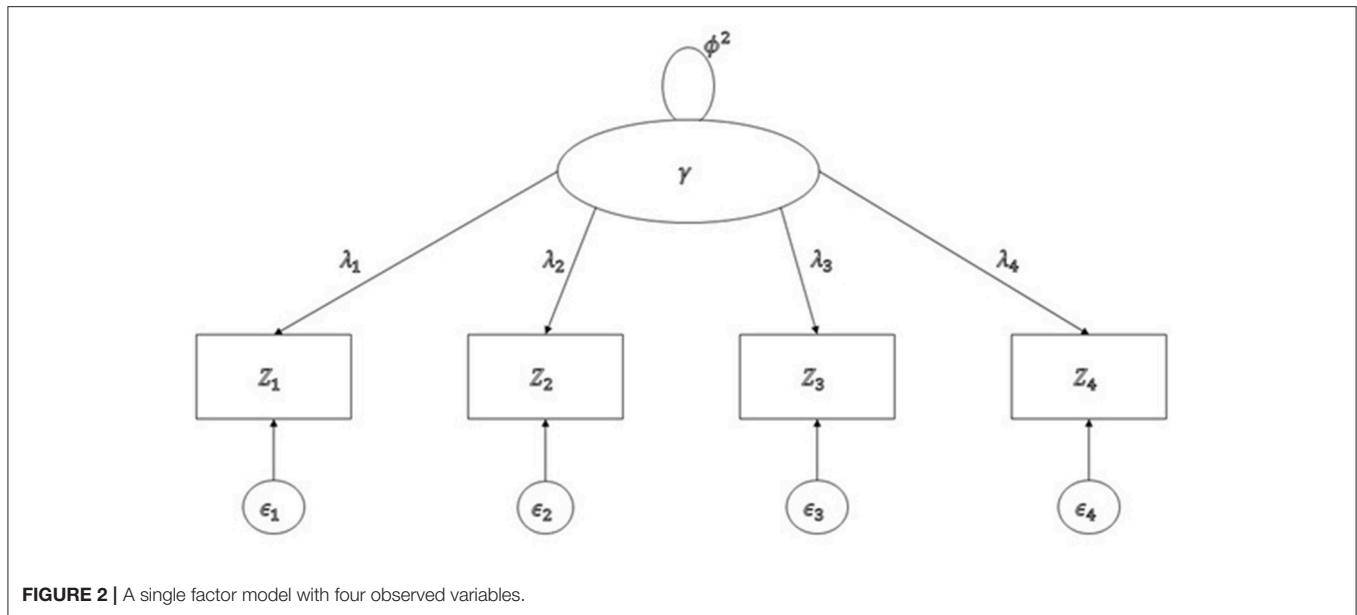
$\phi^2$

$\gamma$

$\lambda_1$ $\lambda_2$ $\lambda_3$ $\lambda_4$

$Z_1$ $Z_2$ $Z_3$ $Z_4$

$\epsilon_1$ $\epsilon_2$ $\epsilon_3$ $\epsilon_4$

FIGURE 2 | A single factor model with four observed variables.